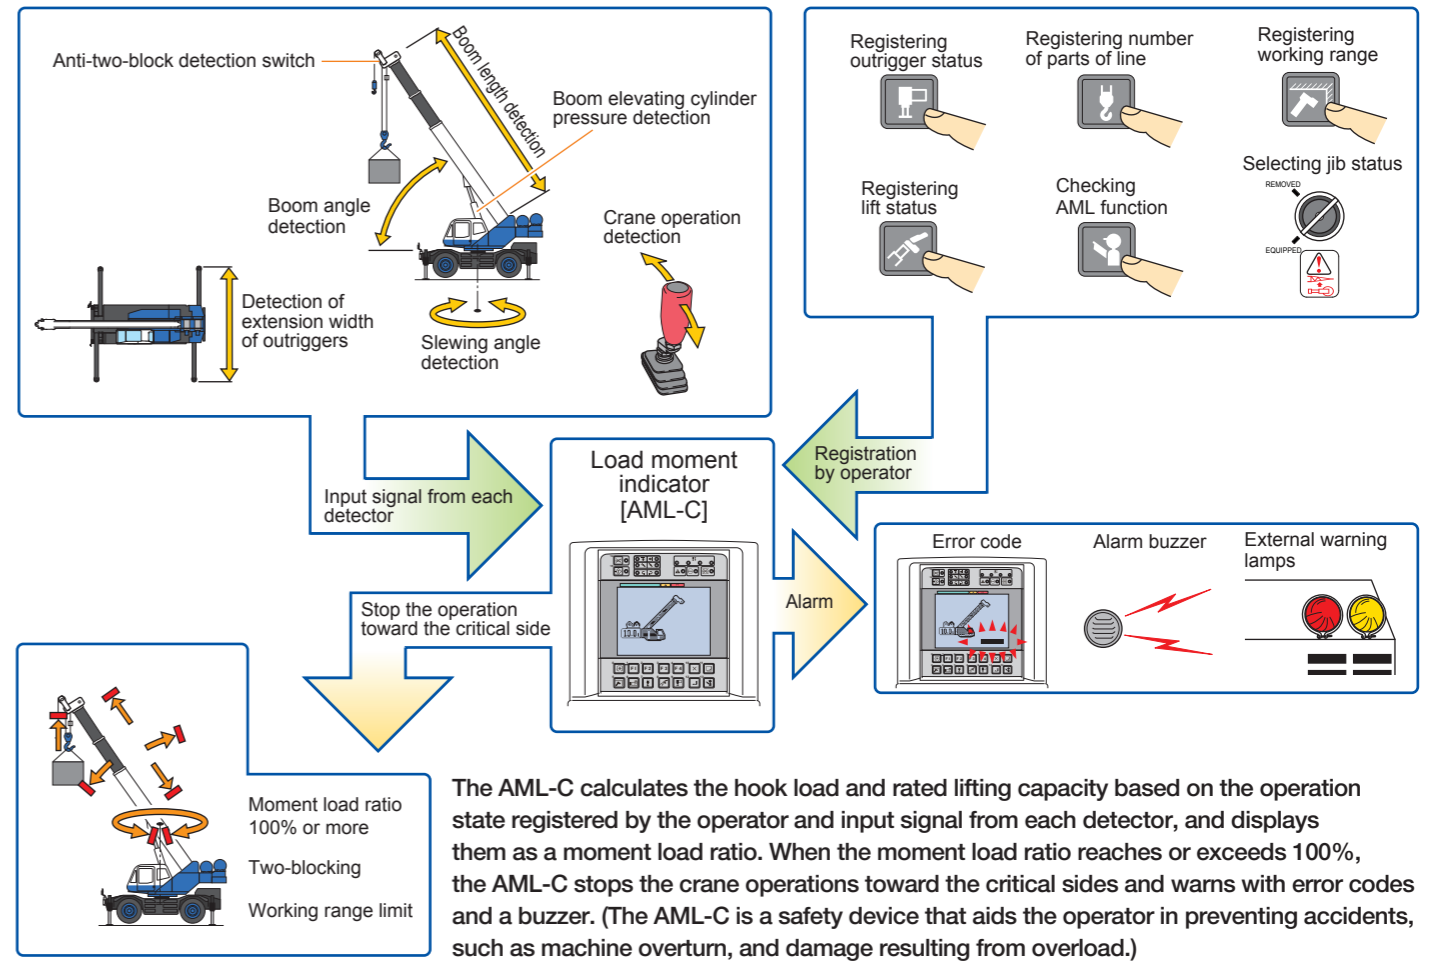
Anti-two-block detection switch

Boom length detection

Boom elevating cylinder pressure detection

Boom angle detection

Crane operation detection

Detection of extension width of outriggers

Slewing angle detection

Registering outrigger status

Registering number of parts of line

Registering working range

Selecting jib status

REMOVED

EQUIPPED

Registering lift status

Checking AML function

Input signal from each detector

Load moment indicator [AML-C]

Registration by operator

Alarm

Error code

Alarm buzzer

External warning lamps

Stop the operation toward the critical side

Moment load ratio 100% or more

Two-blocking

Working range limit

The AML-C calculates the hook load and rated lifting capacity based on the operation state registered by the operator and input signal from each detector, and displays them as a moment load ratio. When the moment load ratio reaches or exceeds 100%, the AML-C stops the crane operations toward the critical sides and warns with error codes and a buzzer. (The AML-C is a safety device that aids the operator in preventing accidents, such as machine overturn, and damage resulting from overload.)